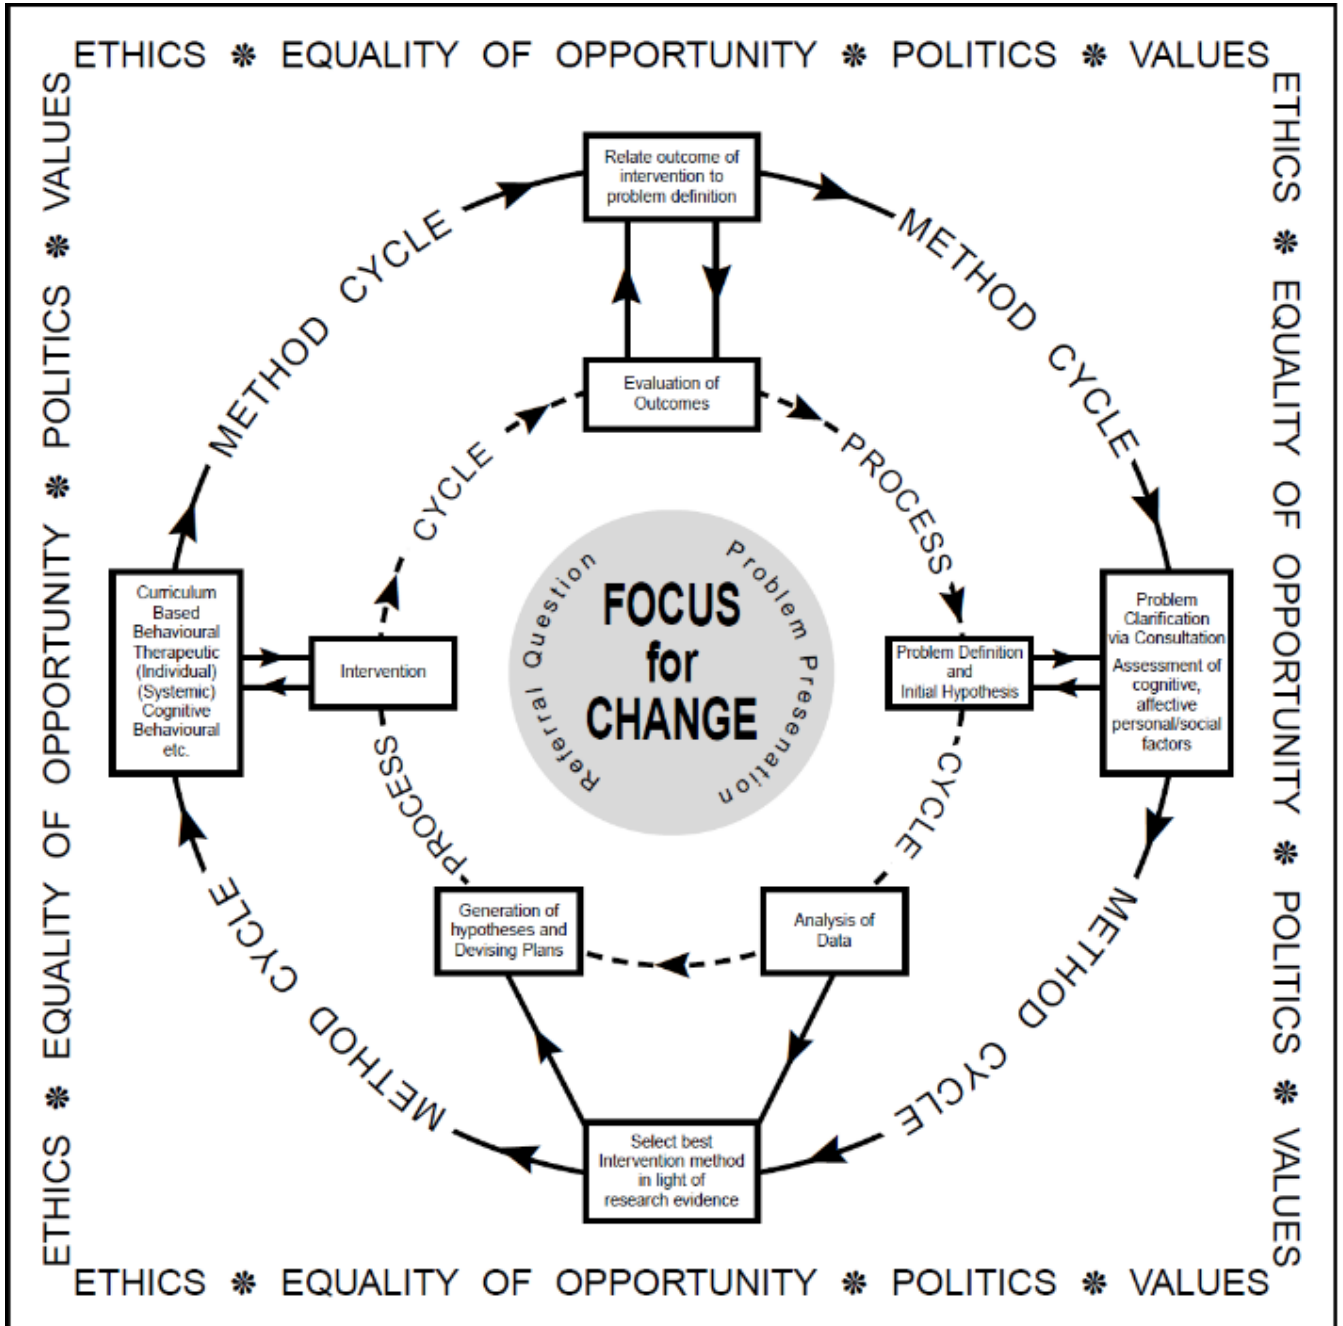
ETHICS ❋ EQUALITY OF OPPORTUNITY ❋ POLITICS ❋ VALUES

ETHICS ❋ EQUALITY OF OPPORTUNITY ❋ POLITICS ❋ VALUES

ETHICS ❋ EQUALITY OF OPPORTUNITY ❋ POLITICS ❋ VALUES

ETHICS ❋ EQUALITY OF OPPORTUNITY ❋ POLITICS ❋ VALUES

Relate outcome of intervention to problem definition

METHOD CYCLE

METHOD CYCLE

Evaluation of Outcomes

PROCESS CYCLE

Problem Clarification via Consultation
Assessment of cognitive, affective personal/social factors

Problem Definition and Initial Hypothesis

FOCUS for CHANGE

Referral Question

Problem Presenation

Curriculum Based Behavioural Therapeutic (Individual) (Systemic) Cognitive Behavioural etc.

Intervention

PROCESS CYCLE

Analysis of Data

Generation of hypotheses and Devising Plans

METHOD CYCLE

METHOD CYCLE

Select best Intervention method in light of research evidence